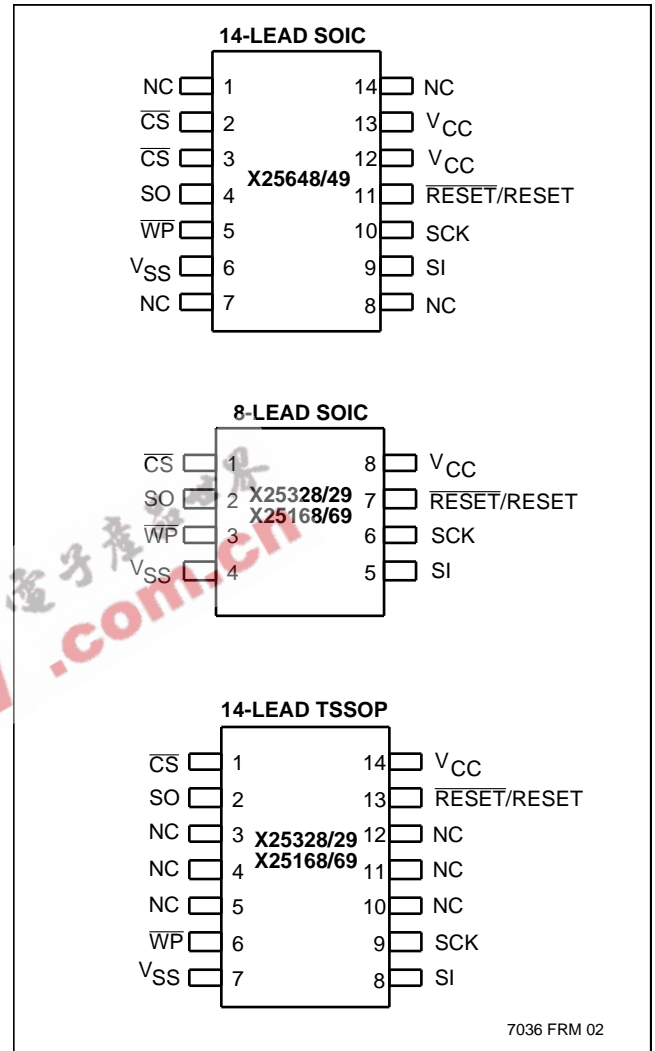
14-LEAD SOIC

NC 1
$\overline{CS}$ 2
$\overline{CS}$ 3
SO 4
$\overline{WP}$ 5
$V_{SS}$ 6
NC 7

X25648/49

14 NC
13 $V_{CC}$
12 $V_{CC}$
11 $\overline{RESET}$/RESET
10 SCK
9 SI
8 NC

8-LEAD SOIC

$\overline{CS}$ 1
SO 2
$\overline{WP}$ 3
$V_{SS}$ 4

X25328/29
X25168/69

8 $V_{CC}$
7 $\overline{RESET}$/RESET
6 SCK
5 SI

14-LEAD TSSOP

$\overline{CS}$ 1
SO 2
NC 3
NC 4
NC 5
$\overline{WP}$ 6
$V_{SS}$ 7

X25328/29
X25168/69

14 $V_{CC}$
13 $\overline{RESET}$/RESET
12 NC
11 NC
10 NC
9 SCK
8 SI

7036 FRM 02